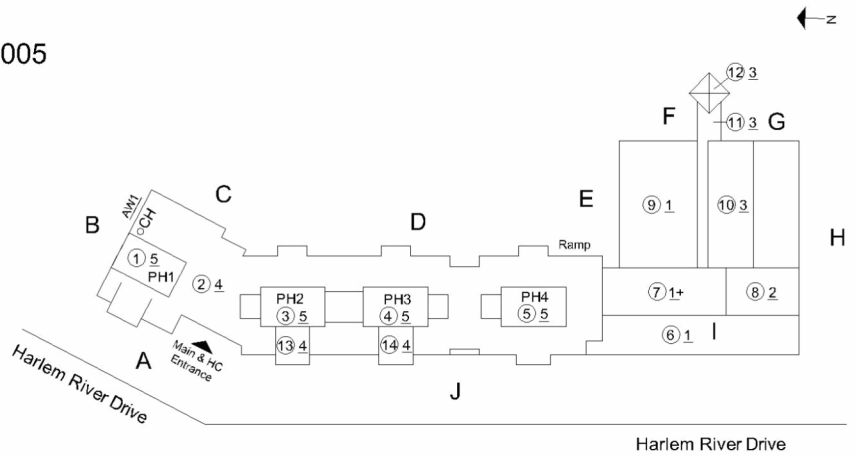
N

005

B

AW1

CH

C

D

E

Ramp

F

G

H

① 5

PH1

② 4

PH2

③ 5

PH3

④ 5

PH4

⑤ 5

⑫ 3

⑪ 3

⑨ 1

⑩ 3

⑦ 1+

⑧ 2

⑥ 1

I

⑬ 4

⑭ 4

Main & HC Entrance

A

J

Harlem River Drive

Harlem River Drive